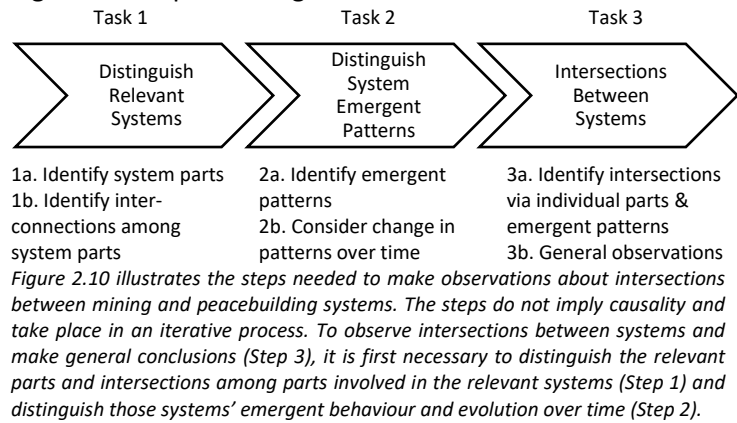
Task 1

Distinguish Relevant Systems

Task 2

Distinguish System Emergent Patterns

Task 3

Intersections Between Systems

1a. Identify system parts
1b. Identify interconnections among system parts

2a. Identify emergent patterns
2b. Consider change in patterns over time

3a. Identify intersections via individual parts & emergent patterns
3b. General observations

*Figure 2.10 illustrates the steps needed to make observations about intersections between mining and peacebuilding systems. The steps do not imply causality and take place in an iterative process. To observe intersections between systems and make general conclusions (Step 3), it is first necessary to distinguish the relevant parts and intersections among parts involved in the relevant systems (Step 1) and distinguish those systems' emergent behaviour and evolution over time (Step 2).*